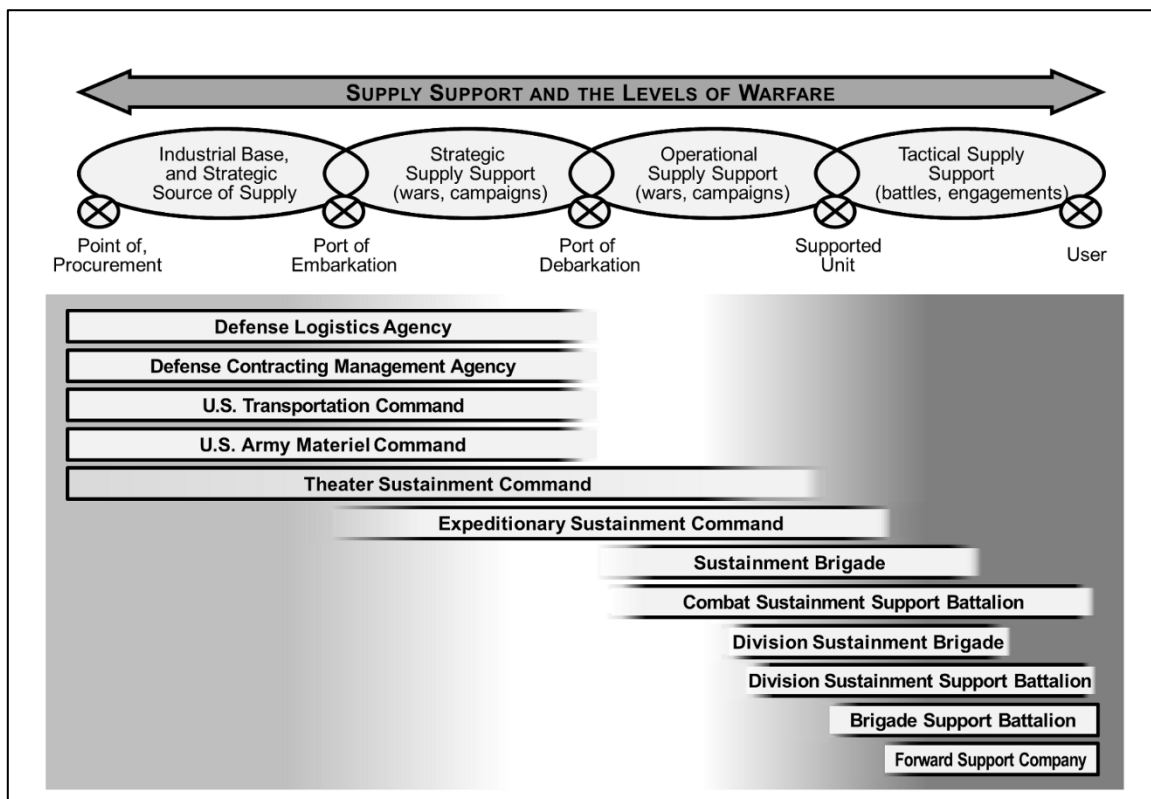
SUPPLY SUPPORT AND THE LEVELS OF WARFARE

Industrial Base, and Strategic Source of Supply

Strategic Supply Support (wars, campaigns)

Operational Supply Support (wars, campaigns)

Tactical Supply Support (battles, engagements)

Point of, Procurement

Port of Embarkation

Port of Debarkation

Supported Unit

User

Defense Logistics Agency

Defense Contracting Management Agency

U.S. Transportation Command

U.S. Army Materiel Command

Theater Sustainment Command

Expeditionary Sustainment Command

Sustainment Brigade

Combat Sustainment Support Battalion

Division Sustainment Brigade

Division Sustainment Support Battalion

Brigade Support Battalion

Forward Support Company